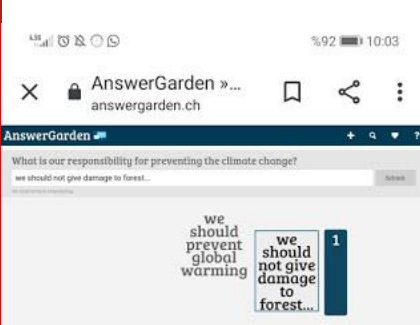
4.5G .ıl ⏰ 🔕 ◯ ✆

%92 10:03

AnswerGarden »...
answergarden.ch

AnswerGarden

What is our responsibility for preventing the climate change?

we should not give damage to forest...

Submit

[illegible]

we should prevent global warming

we should not give damage to forest...

1